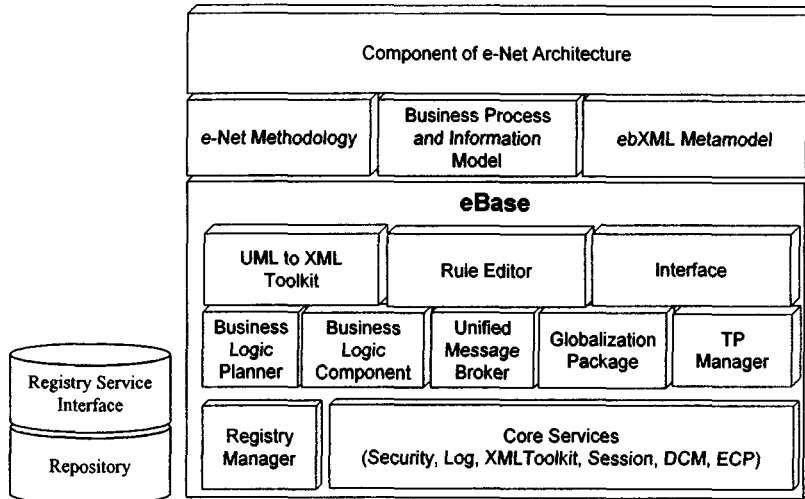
Component of e-Net Architecture

e-Net Methodology

Business Process and Information Model

ebXML Metamodel

eBase

UML to XML Toolkit

Rule Editor

Interface

Business Logic Planner

Business Logic Component

Unified Message Broker

Globalization Package

TP Manager

Registry Service Interface

Repository

Registry Manager

Core Services (Security, Log, XMLToolkit, Session, DCM, ECP)